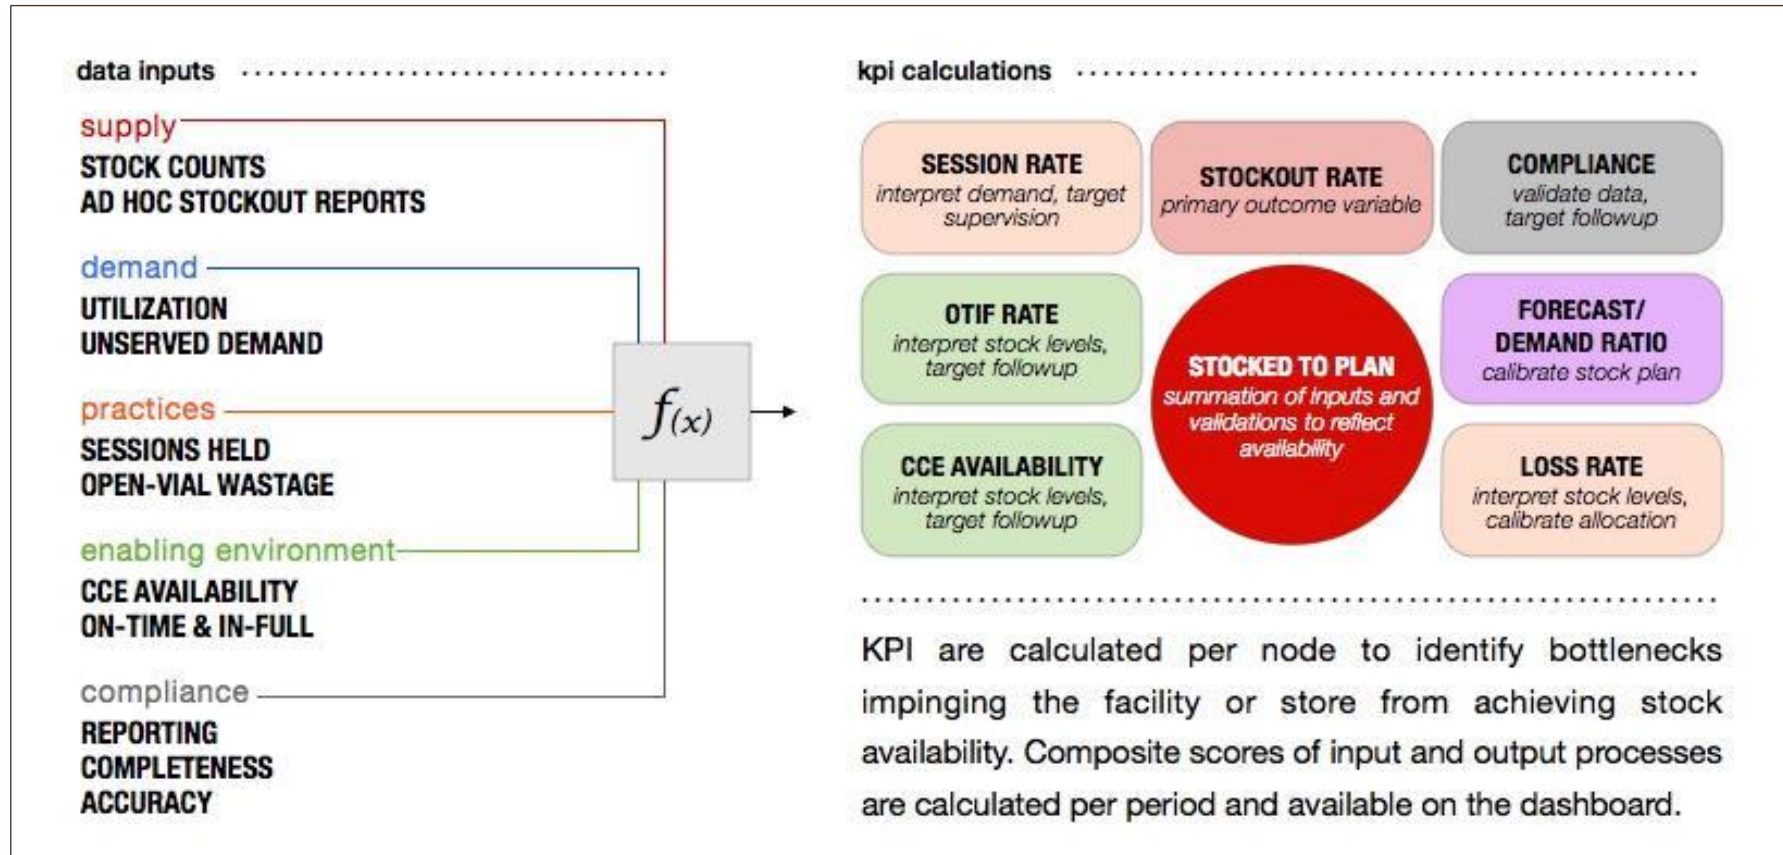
data inputs

supply
STOCK COUNTS
AD HOC STOCKOUT REPORTS

demand
UTILIZATION
UNSERVED DEMAND

practices
SESSIONS HELD
OPEN-VIAL WASTAGE

enabling environment
CCE AVAILABILITY
ON-TIME & IN-FULL

compliance
REPORTING
COMPLETENESS
ACCURACY

$f(x)$

kpi calculations

SESSION RATE
interpret demand, target supervision

STOCKOUT RATE
primary outcome variable

COMPLIANCE
validate data, target followup

OTIF RATE
interpret stock levels, target followup

STOCKED TO PLAN
summation of inputs and validations to reflect availability

FORECAST/ DEMAND RATIO
calibrate stock plan

CCE AVAILABILITY
interpret stock levels, target followup

LOSS RATE
interpret stock levels, calibrate allocation

KPI are calculated per node to identify bottlenecks impinging the facility or store from achieving stock availability. Composite scores of input and output processes are calculated per period and available on the dashboard.